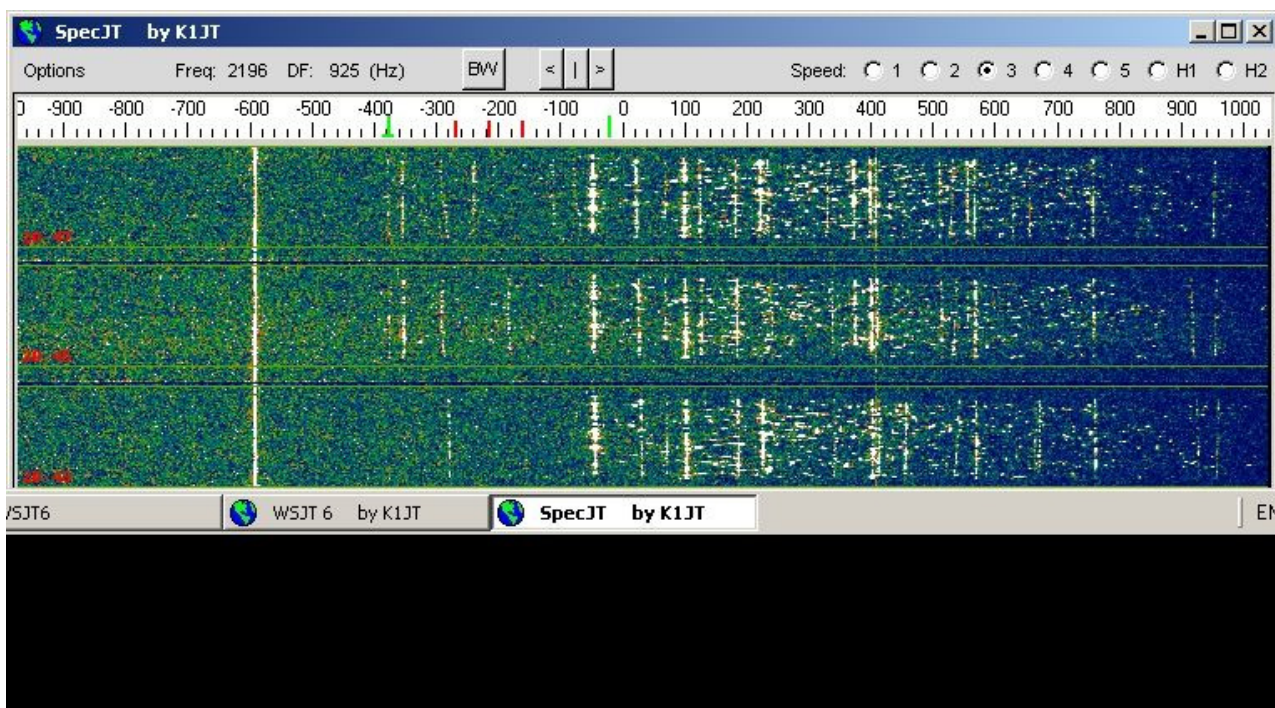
SpecJT by K1JT

Options Freq: 2196 DF: 925 (Hz) BW < | > Speed: 1 2 3 4 5 H1 H2

0 -900 -800 -700 -600 -500 -400 -300 -200 -100 0 100 200 300 400 500 600 700 800 900 1000

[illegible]

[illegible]

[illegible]

WSJT6 WSJT 6 by K1JT SpecJT by K1JT EN